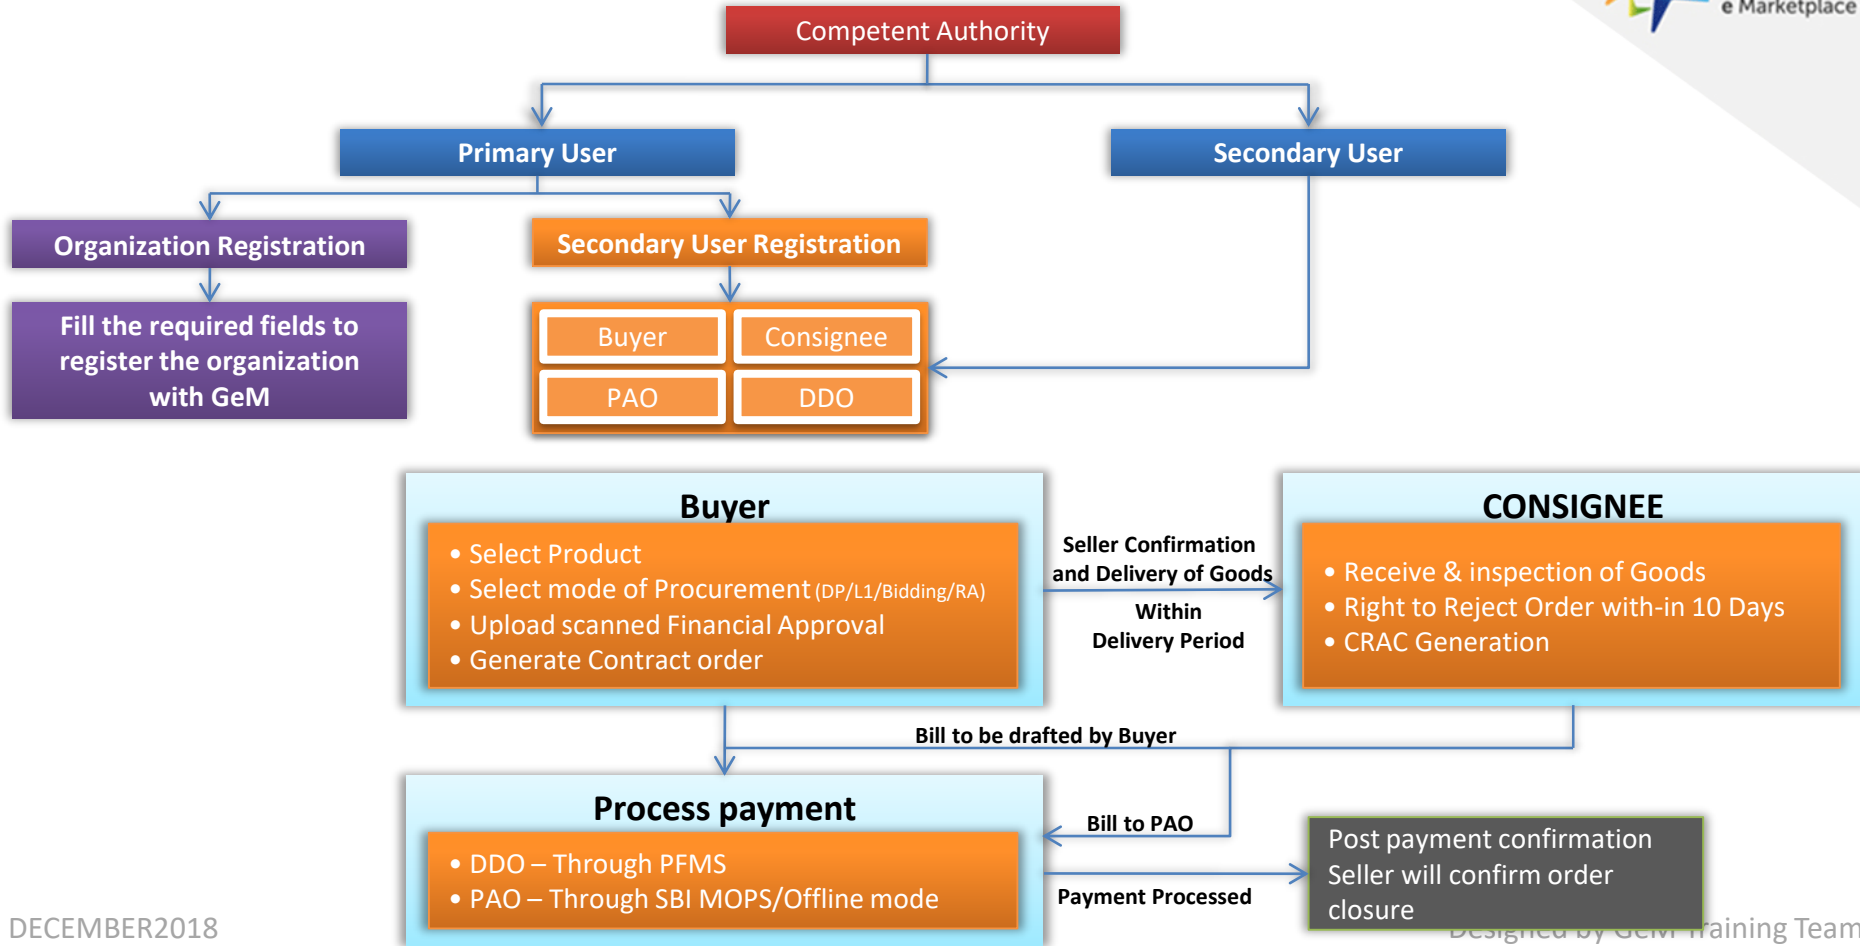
e Marketplace

Competent Authority

Primary User

Secondary User

Organization Registration

Fill the required fields to register the organization with GeM

Secondary User Registration

Buyer

Consignee

PAO

DDO

Buyer

• Select Product
• Select mode of Procurement (DP/L1/Bidding/RA)
• Upload scanned Financial Approval
• Generate Contract order

Seller Confirmation and Delivery of Goods

Within Delivery Period

CONSIGNEE

• Receive & inspection of Goods
• Right to Reject Order with-in 10 Days
• CRAC Generation

Bill to be drafted by Buyer

Process payment

• DDO – Through PFMS
• PAO – Through SBI MOPS/Offline mode

Bill to PAO

Payment Processed

Post payment confirmation Seller will confirm order closure

DECEMBER2018

Designed by GeM Training Team